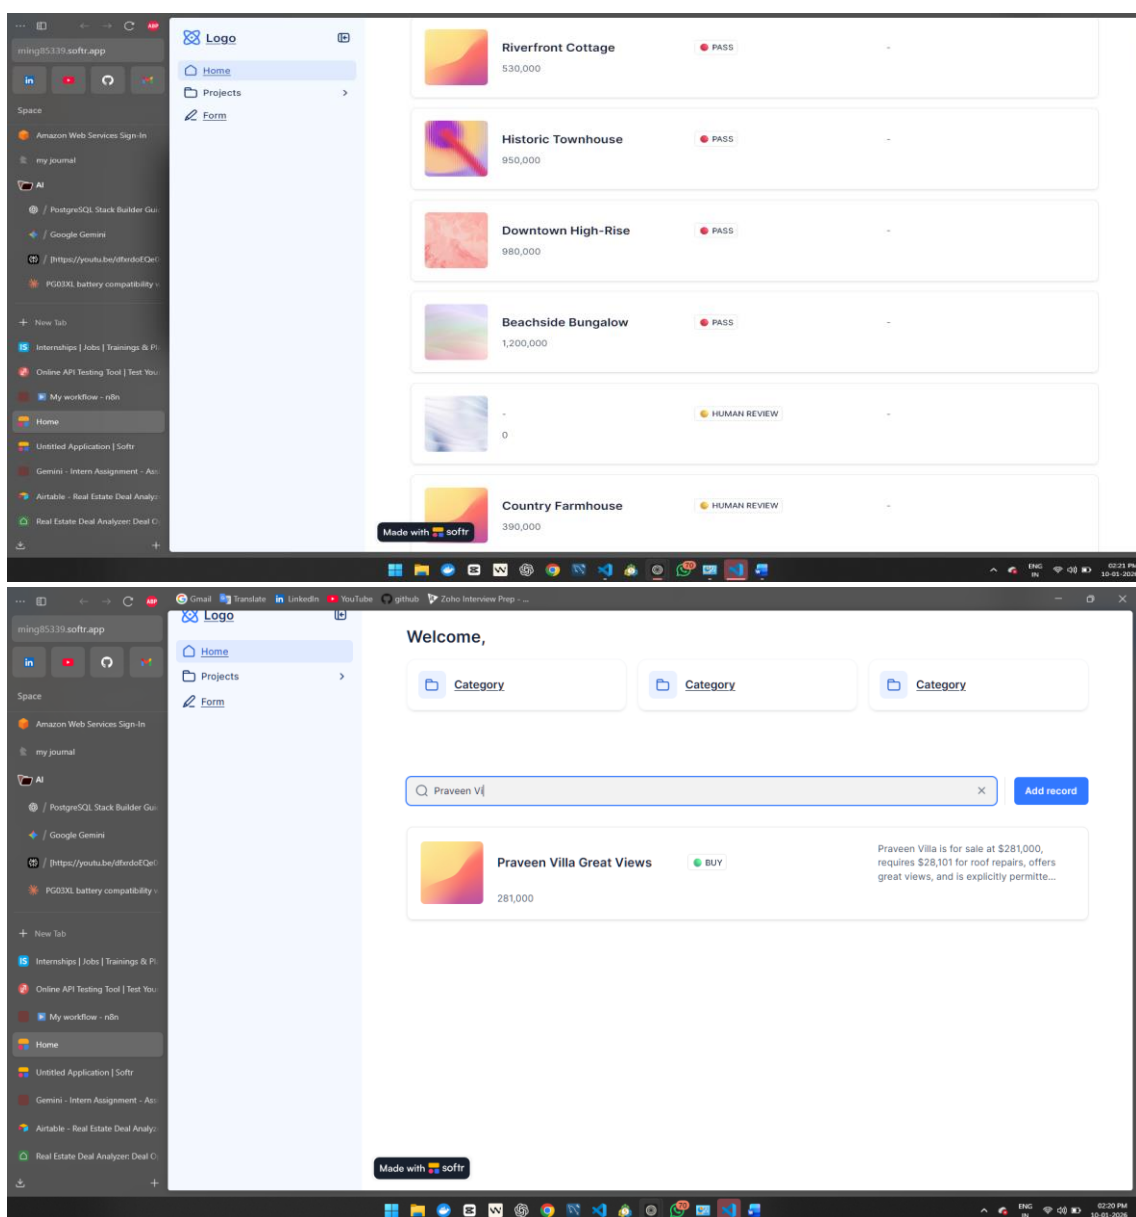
ming85339.softr.app

Space

Amazon Web Services Sign-In

my journal

AI

/ PostgreSQL Stack Builder Gui

/ Google Gemini

/ [https://youtu.be/dfxrdoEQe

PG03XL battery compatibility

+ New Tab

Internships | Jobs | Trainings & Pl

Online API Testing Tool | Test You

My workflow - n8n

Home

Untitled Application | Softr

Gemini - Intern Assignment - Ass

Airtable - Real Estate Deal Analy

Real Estate Deal Analyzer: Deal C

Logo

Home

Projects

Form

Riverfront Cottage
530,000
PASS
-

Historic Townhouse
950,000
PASS
-

Downtown High-Rise
980,000
PASS
-

Beachside Bungalow
1,200,000
PASS
-

-
0
HUMAN REVIEW
-

Country Farmhouse
390,000
HUMAN REVIEW
-

Made with softr

ENG IN 02:21 PM 10-01-2026

ming85339.softr.app

Gmail Translate LinkedIn YouTube github Zoho Interview Prep - ...

Space

Amazon Web Services Sign-In

my journal

AI

/ PostgreSQL Stack Builder Gui

/ Google Gemini

/ [https://youtu.be/dfxrdoEQe

PG03XL battery compatibility

+ New Tab

Internships | Jobs | Trainings & Pl

Online API Testing Tool | Test You

My workflow - n8n

Home

Untitled Application | Softr

Gemini - Intern Assignment - Ass

Airtable - Real Estate Deal Analy

Real Estate Deal Analyzer: Deal C

Logo

Home

Projects

Form

Welcome,

Category

Category

Category

Praveen Vi

Add record

Praveen Villa Great Views
281,000
BUY
Praveen Villa is for sale at $281,000, requires $28,101 for roof repairs, offers great views, and is explicitly permitte...

Made with softr

ENG IN 02:20 PM 10-01-2026